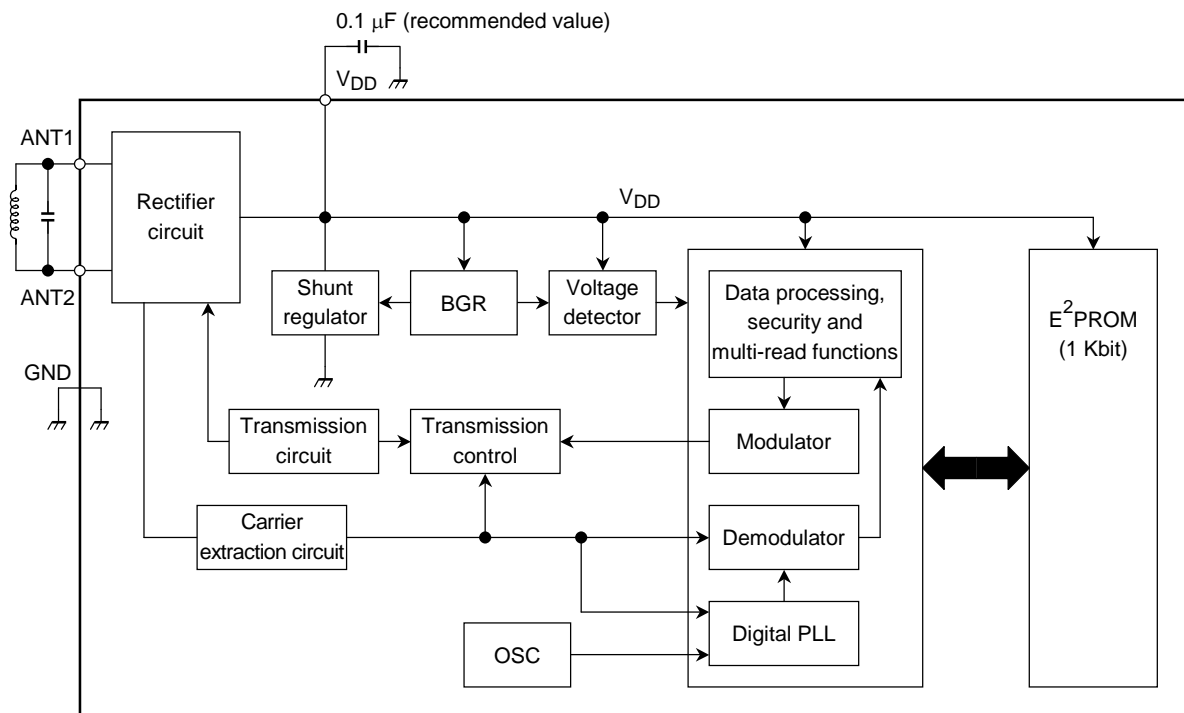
0.1 μF (recommended value)

$V_{DD}$

ANT1

ANT2

GND

Rectifier circuit

$V_{DD}$

Shunt regulator

BGR

Voltage detector

Data processing, security and multi-read functions

$E^2$PROM (1 Kbit)

Transmission circuit

Transmission control

Modulator

Carrier extraction circuit

Demodulator

Digital PLL

OSC